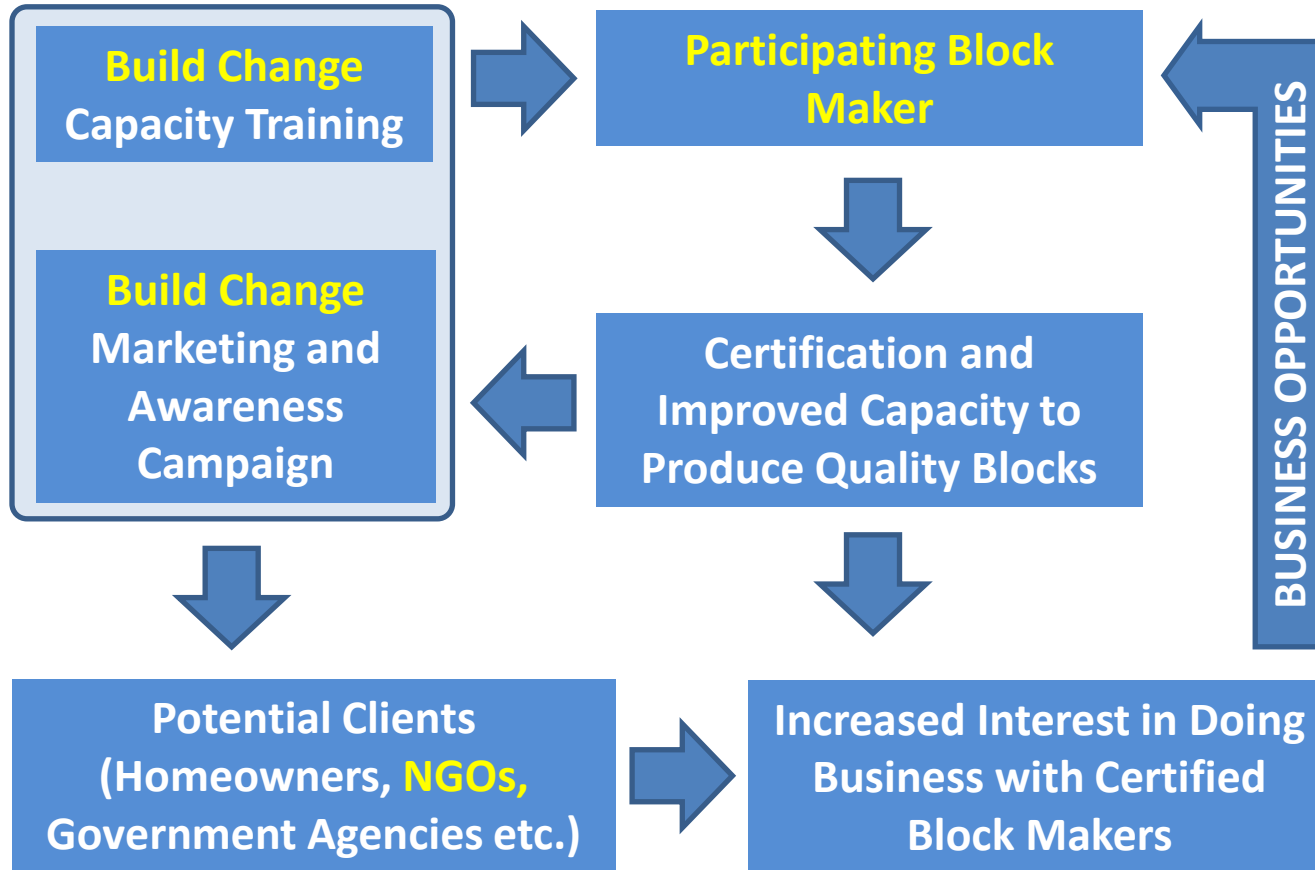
Build Change Capacity Training

Participating Block Maker

BUSINESS OPPORTUNITIES

Build Change Marketing and Awareness Campaign

Certification and Improved Capacity to Produce Quality Blocks

Potential Clients (Homeowners, NGOs, Government Agencies etc.)

Increased Interest in Doing Business with Certified Block Makers